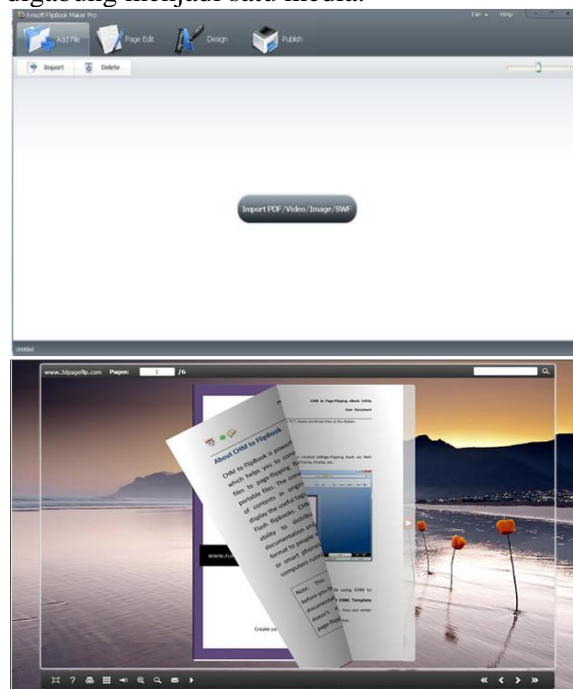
digabung menjadi satu media.

Kvisoft FlipBook Maker Pro

File Help

Add File

Page Edit

Design

Publish

Import

Delete

Import PDF/Video/Image/SWF

Untitled

www.3dpageflip.com Pages: 1 76

About CHM to FlipBook

CHM to FlipBook is a powerful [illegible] which helps you to conv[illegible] files to page-flipping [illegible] portable files. The conv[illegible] of contents in original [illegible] display the useful tag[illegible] Flash flipbooks. CHM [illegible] ability to distrib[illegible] documentation and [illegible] format to people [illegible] or smart phones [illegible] computers runni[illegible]

CHM to Page-flipping eBook Utility

User Document

Note: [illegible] using CHM to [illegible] CHM Template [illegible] You can enter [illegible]

www.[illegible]

Create yo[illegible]